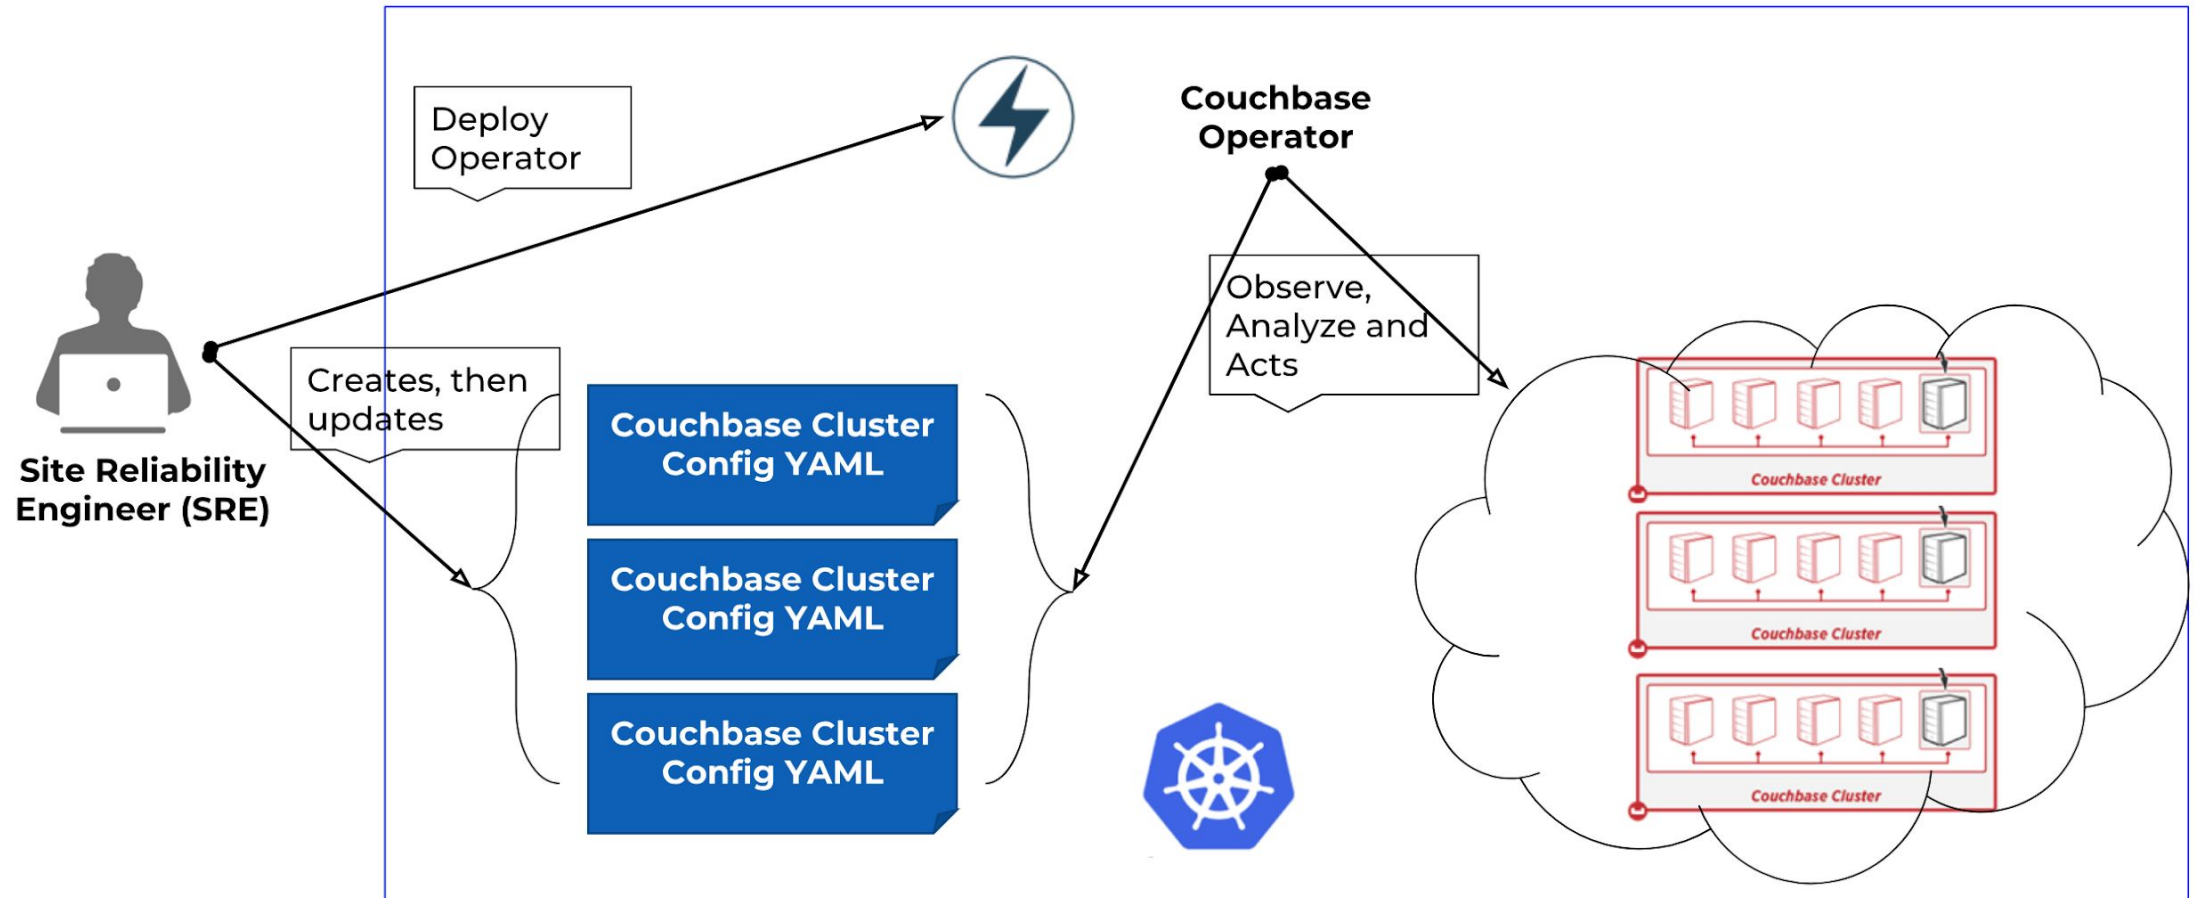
Deploy Operator

Couchbase Operator

Site Reliability Engineer (SRE)

Creates, then updates

Observe, Analyze and Acts

Couchbase Cluster Config YAML

Couchbase Cluster Config YAML

Couchbase Cluster Config YAML

Couchbase Cluster

Couchbase Cluster

Couchbase Cluster